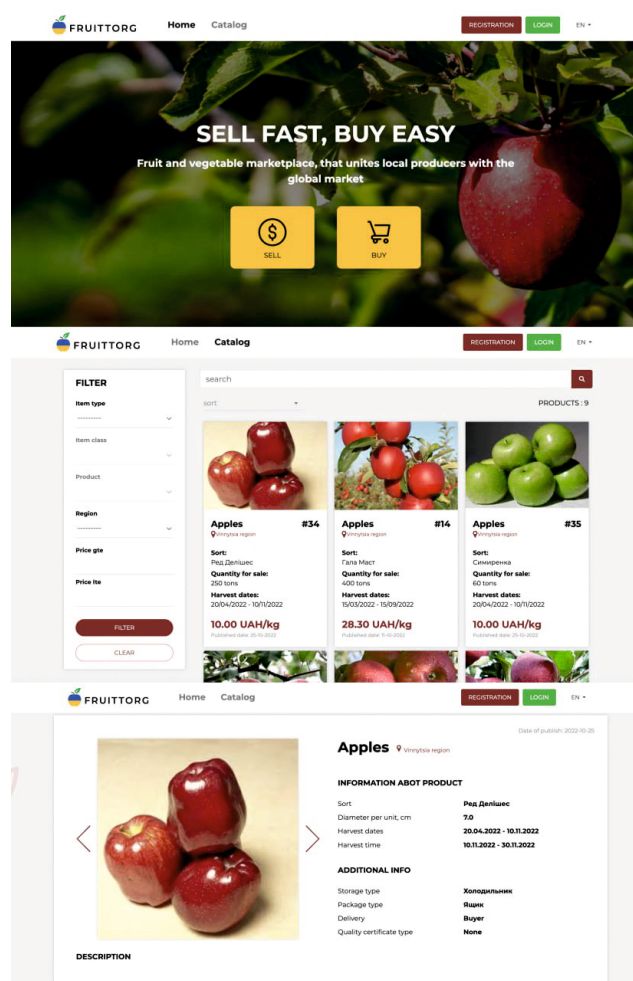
FRUITTORG Home Catalog REGISTRATION LOGIN EN

SELL FAST, BUY EASY

Fruit and vegetable marketplace, that unites local producers with the global market

SELL BUY

FRUITTORG Home Catalog REGISTRATION LOGIN EN

FILTER

Item type

---------

Item class

Product

Region

---------

Price gte

Price lte

FILTER

CLEAR

search

sort

PRODUCTS : 9

Apples #34
Vinnytsia region
Sort:
Ред Делішес
Quantity for sale:
250 tons
Harvest dates:
20/04/2022 - 10/11/2022
10.00 UAH/kg
Published date: 25-10-2022

Apples #14
Vinnytsia region
Sort:
Гала Маст
Quantity for sale:
400 tons
Harvest dates:
15/03/2022 - 15/09/2022
28.30 UAH/kg
Published date: 11-10-2022

Apples #35
Vinnytsia region
Sort:
Симиренка
Quantity for sale:
60 tons
Harvest dates:
20/04/2022 - 10/11/2022
10.00 UAH/kg
Published date: 25-10-2022

FRUITTORG Home Catalog REGISTRATION LOGIN EN

Date of publish: 2022-10-25

Apples Vinnytsia region

INFORMATION ABOT PRODUCT

| | |
|---|---|
| Sort | Ред Делішес |
| Diameter per unit, cm | 7.0 |
| Harvest dates | 20.04.2022 - 10.11.2022 |
| Harvest time | 10.11.2022 - 30.11.2022 |

ADDITIONAL INFO

| | |
|---|---|
| Storage type | Холодильник |
| Package type | Ящик |
| Delivery | Buyer |
| Quality certificate type | None |

DESCRIPTION